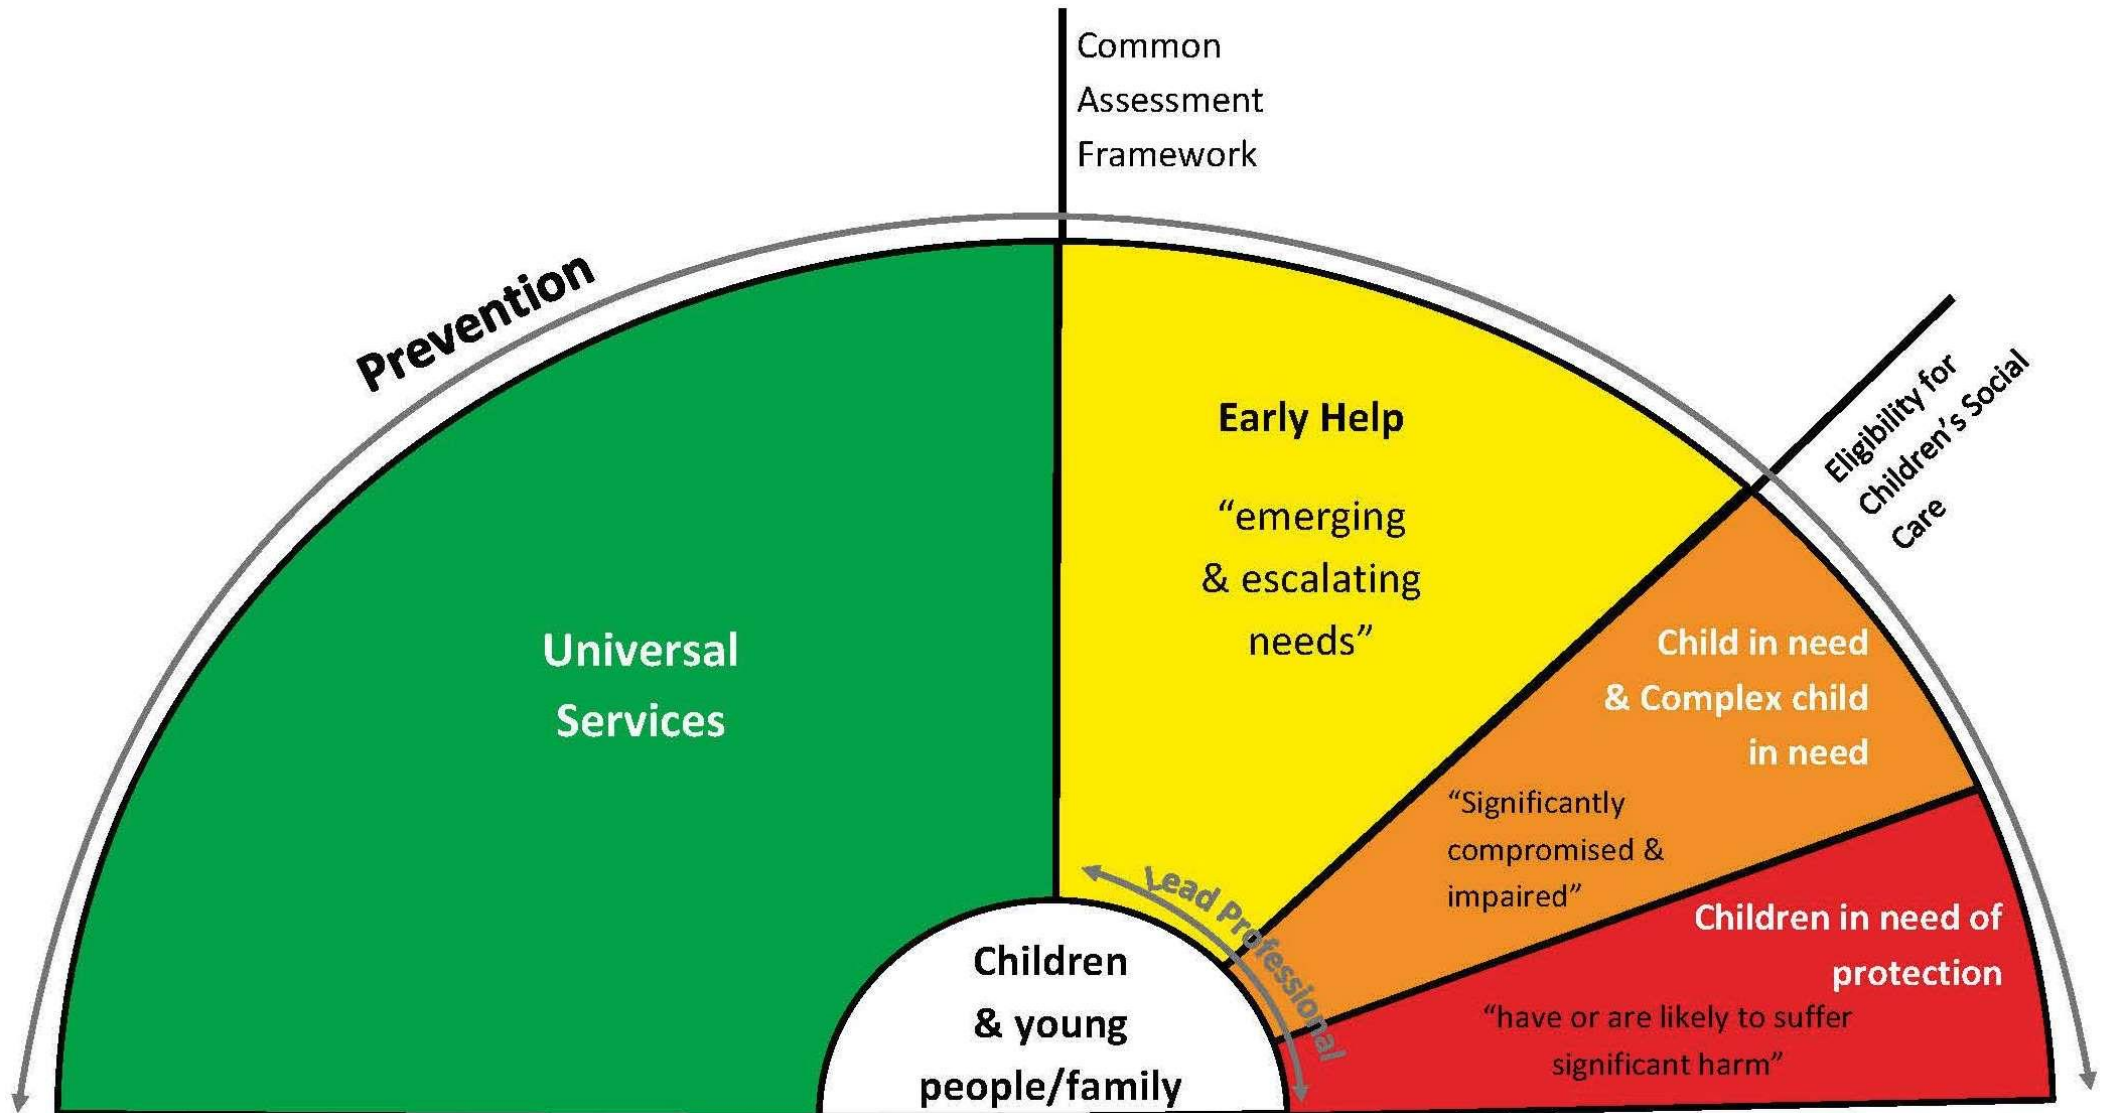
Common Assessment Framework

Prevention

Eligibility for Children's Social Care

Universal Services

Early Help

"emerging & escalating needs"

Child in need & Complex child in need

"Significantly compromised & impaired"

Children in need of protection

"have or are likely to suffer significant harm"

Lead Professional

Children & young people/family